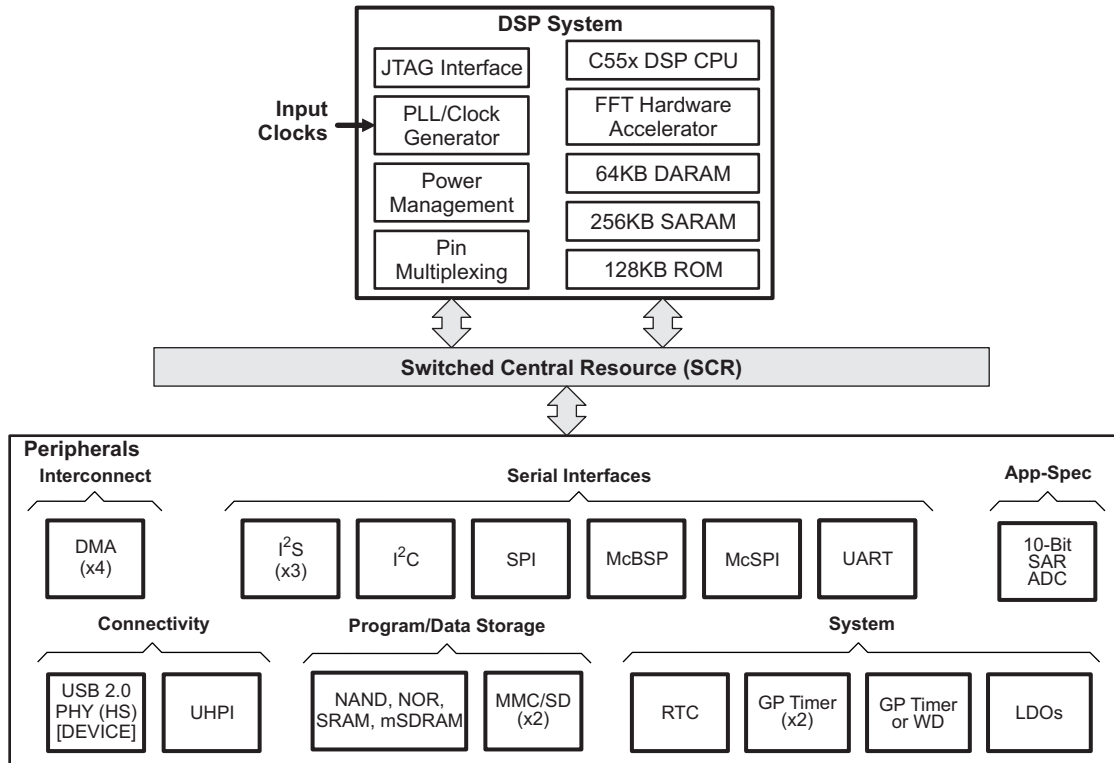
DSP System

JTAG Interface

PLL/Clock Generator

Power Management

Pin Multiplexing

C55x DSP CPU

FFT Hardware Accelerator

64KB DARAM

256KB SARAM

128KB ROM

Input Clocks

Switched Central Resource (SCR)

Peripherals

Interconnect

DMA (x4)

Serial Interfaces

$I^2S$ (x3)

$I^2C$

SPI

McBSP

McSPI

UART

App-Spec

10-Bit SAR ADC

Connectivity

USB 2.0 PHY (HS) [DEVICE]

UHPI

Program/Data Storage

NAND, NOR, SRAM, mSDRAM

MMC/SD (x2)

System

RTC

GP Timer (x2)

GP Timer or WD

LDOs